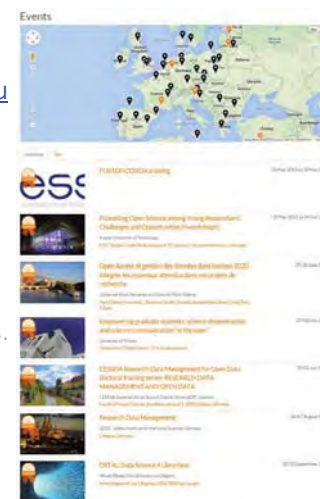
Events

ess

FOSTER/CESSDA training

Promoting Open Science among Young Researchers: Challenges and Opportunities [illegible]

Open Access et gestion des données dans Horizon 2020: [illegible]

Empowering graduate students: science dissemination and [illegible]

CESSDA Research Data Management for Open Data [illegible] RESEARCH DATA MANAGEMENT AND OPEN DATA

Research Data Management

DATAL Data Science & Libraries